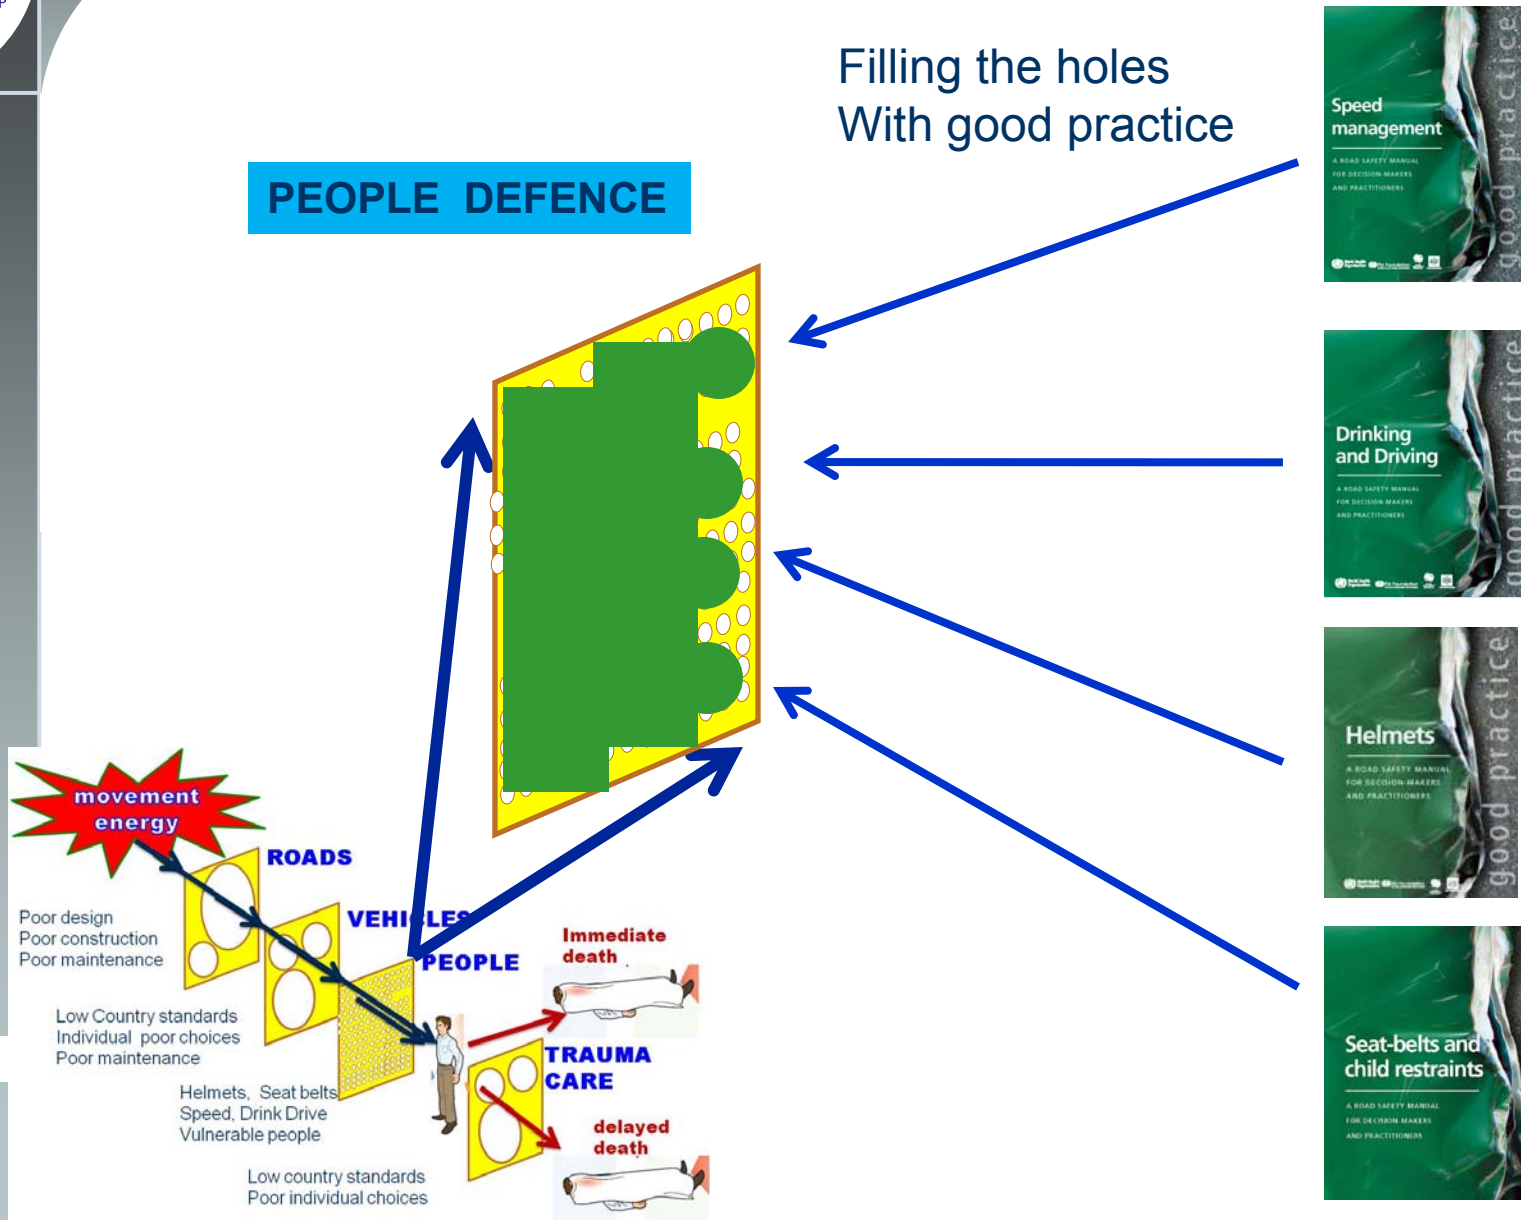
Filling the holes
With good practice

PEOPLE DEFENCE

Speed management
A ROAD SAFETY MANUAL FOR DECISION-MAKERS AND PRACTITIONERS
good practice

Drinking and Driving
A ROAD SAFETY MANUAL FOR DECISION-MAKERS AND PRACTITIONERS
good practice

Helmets
A ROAD SAFETY MANUAL FOR DECISION-MAKERS AND PRACTITIONERS
good practice

Seat-belts and child restraints
A ROAD SAFETY MANUAL FOR DECISION-MAKERS AND PRACTITIONERS

movement energy

ROADS

VEHICLES

PEOPLE

Poor design
Poor construction
Poor maintenance

Low Country standards
Individual poor choices
Poor maintenance

Helmets, Seat belts
Speed, Drink Drive
Vulnerable people

Low country standards
Poor individual choices

Immediate death

TRAUMA CARE

delayed death